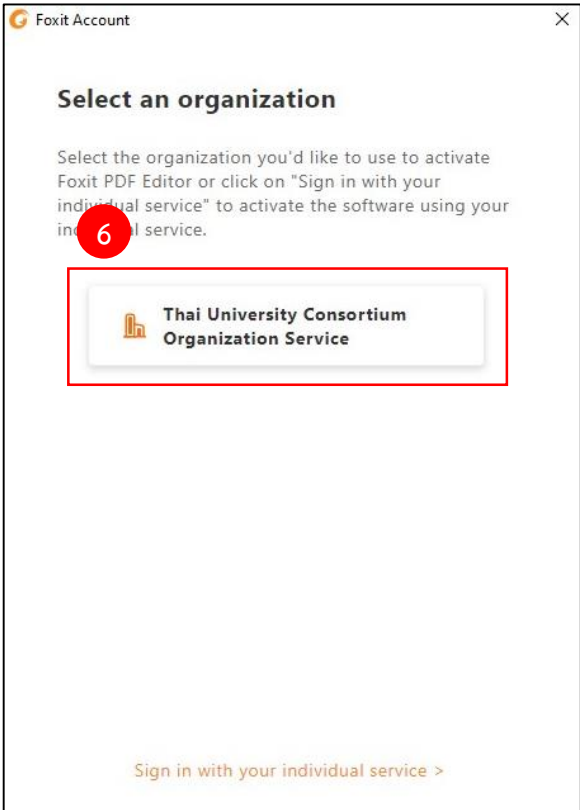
Foxit Account

×

Select an organization

Select the organization you'd like to use to activate Foxit PDF Editor or click on "Sign in with your individual service" to activate the software using your ind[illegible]al service.

6

Thai University Consortium Organization Service

Sign in with your individual service >